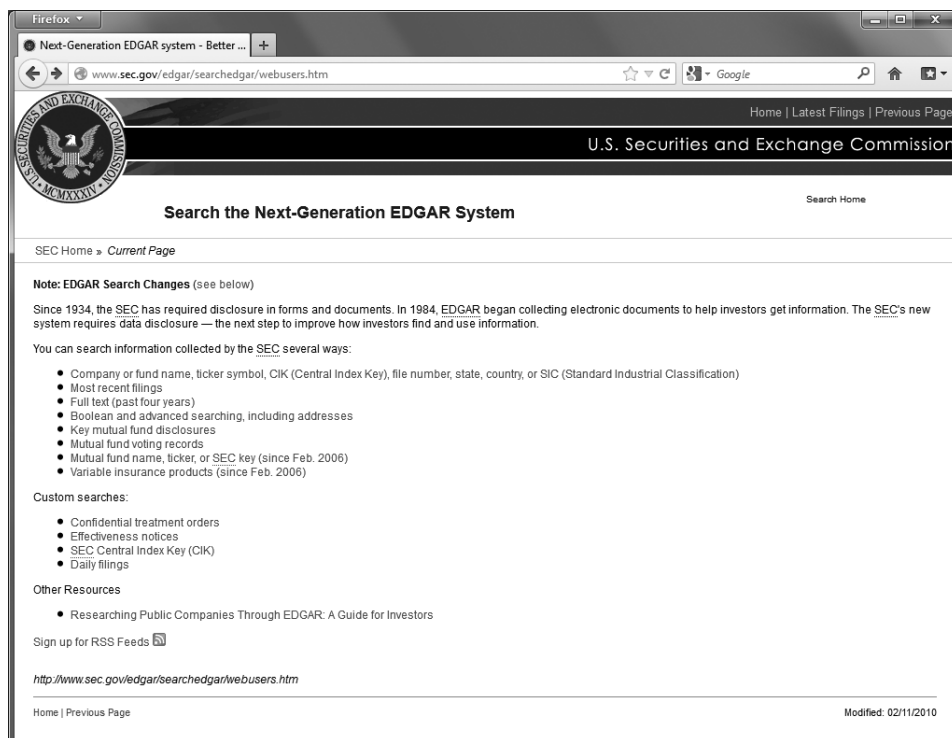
Firefox

Next-Generation EDGAR system - Better ...

www.sec.gov/edgar/searchedgar/webusers.htm

Google

SECURITIES AND EXCHANGE COMMISSION MCMXXXIV

Home | Latest Filings | Previous Page

U.S. Securities and Exchange Commission

Search the Next-Generation EDGAR System

Search Home

SEC Home » Current Page

Note: EDGAR Search Changes (see below)

Since 1934, the SEC has required disclosure in forms and documents. In 1984, EDGAR began collecting electronic documents to help investors get information. The SEC's new system requires data disclosure — the next step to improve how investors find and use information.

You can search information collected by the SEC several ways:

- Company or fund name, ticker symbol, CIK (Central Index Key), file number, state, country, or SIC (Standard Industrial Classification)
- Most recent filings
- Full text (past four years)
- Boolean and advanced searching, including addresses
- Key mutual fund disclosures
- Mutual fund voting records
- Mutual fund name, ticker, or SEC key (since Feb. 2006)
- Variable insurance products (since Feb. 2006)

Custom searches:

- Confidential treatment orders
- Effectiveness notices
- SEC Central Index Key (CIK)
- Daily filings

Other Resources

- Researching Public Companies Through EDGAR: A Guide for Investors

Sign up for RSS Feeds

http://www.sec.gov/edgar/searchedgar/webusers.htm

Home | Previous Page

Modified: 02/11/2010